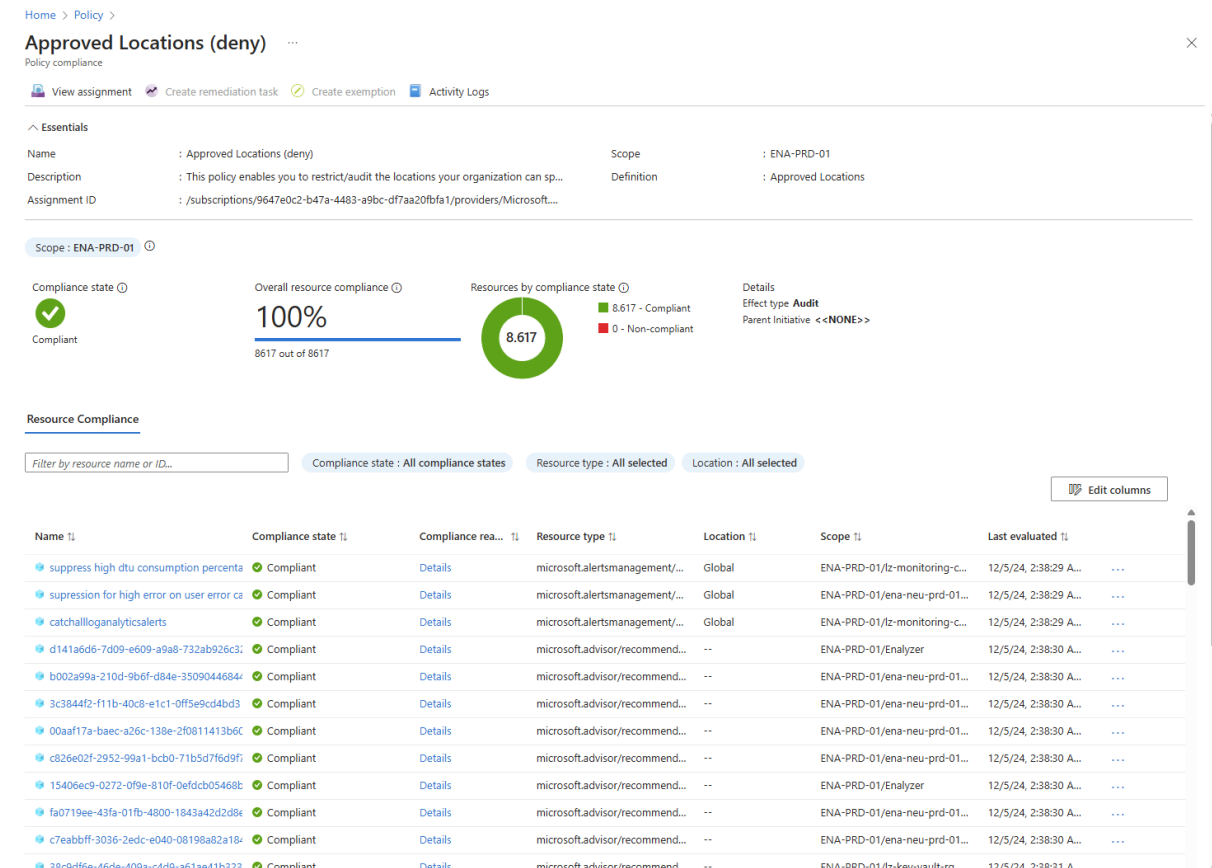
Home > Policy >

Approved Locations (deny) ...

Policy compliance

View assignment   Create remediation task   Create exemption   Activity Logs

Essentials

Name : Approved Locations (deny)
Description : This policy enables you to restrict/audit the locations your organization can sp...
Assignment ID : /subscriptions/9647e0c2-b47a-4483-a9bc-df7aa20fbfa1/providers/Microsoft....
Scope : ENA-PRD-01
Definition : Approved Locations

Scope : ENA-PRD-01

Compliance state
Compliant

Overall resource compliance
100%
8617 out of 8617

Resources by compliance state
8.617
8.617 - Compliant
0 - Non-compliant

Details
Effect type Audit
Parent Initiative <<NONE>>

Resource Compliance

Filter by resource name or ID...
Compliance state : All compliance states
Resource type : All selected
Location : All selected

Edit columns

| Name | Compliance state | Compliance rea... | Resource type | Location | Scope | Last evaluated |
|---|---|---|---|---|---|---|
| suppress high dtu consumption percenta | Compliant | Details | microsoft.alertsmanagement/... | Global | ENA-PRD-01/lz-monitoring-c... | 12/5/24, 2:38:29 A... |
| supression for high error on user error ca | Compliant | Details | microsoft.alertsmanagement/... | Global | ENA-PRD-01/ena-neu-prd-01... | 12/5/24, 2:38:29 A... |
| catchallloganalyticsalerts | Compliant | Details | microsoft.alertsmanagement/... | Global | ENA-PRD-01/lz-monitoring-c... | 12/5/24, 2:38:29 A... |
| d141a6d6-7d09-e609-a9a8-732ab926c32 | Compliant | Details | microsoft.advisor/recommend... | -- | ENA-PRD-01/Enalyzer | 12/5/24, 2:38:30 A... |
| b002a99a-210d-9b6f-d84e-35090446844 | Compliant | Details | microsoft.advisor/recommend... | -- | ENA-PRD-01/ena-neu-prd-01... | 12/5/24, 2:38:30 A... |
| 3c3844f2-f11b-40c8-e1c1-0ff5e9cd4bd3 | Compliant | Details | microsoft.advisor/recommend... | -- | ENA-PRD-01/ena-neu-prd-01... | 12/5/24, 2:38:30 A... |
| 00aaf17a-baec-a26c-138e-2f0811413b6C | Compliant | Details | microsoft.advisor/recommend... | -- | ENA-PRD-01/ena-neu-prd-01... | 12/5/24, 2:38:30 A... |
| c826e02f-2952-99a1-bcb0-71b5d7f6d9f7 | Compliant | Details | microsoft.advisor/recommend... | -- | ENA-PRD-01/ena-neu-prd-01... | 12/5/24, 2:38:30 A... |
| 15406ec9-0272-0f9e-810f-0efdcb05468b | Compliant | Details | microsoft.advisor/recommend... | -- | ENA-PRD-01/Enalyzer | 12/5/24, 2:38:30 A... |
| fa0719ee-43fa-01fb-4800-1843a42d2d8e | Compliant | Details | microsoft.advisor/recommend... | -- | ENA-PRD-01/ena-neu-prd-01... | 12/5/24, 2:38:30 A... |
| c7eabbff-3036-2edc-e040-08198a82a184 | Compliant | Details | microsoft.advisor/recommend... | -- | ENA-PRD-01/ena-neu-prd-01... | 12/5/24, 2:38:30 A... |
| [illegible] | Compliant | Details | microsoft.advisor/recommend... | -- | ENA-PRD-01/lz-key-vault-rg... | 12/5/24, 2:38:31 A... |